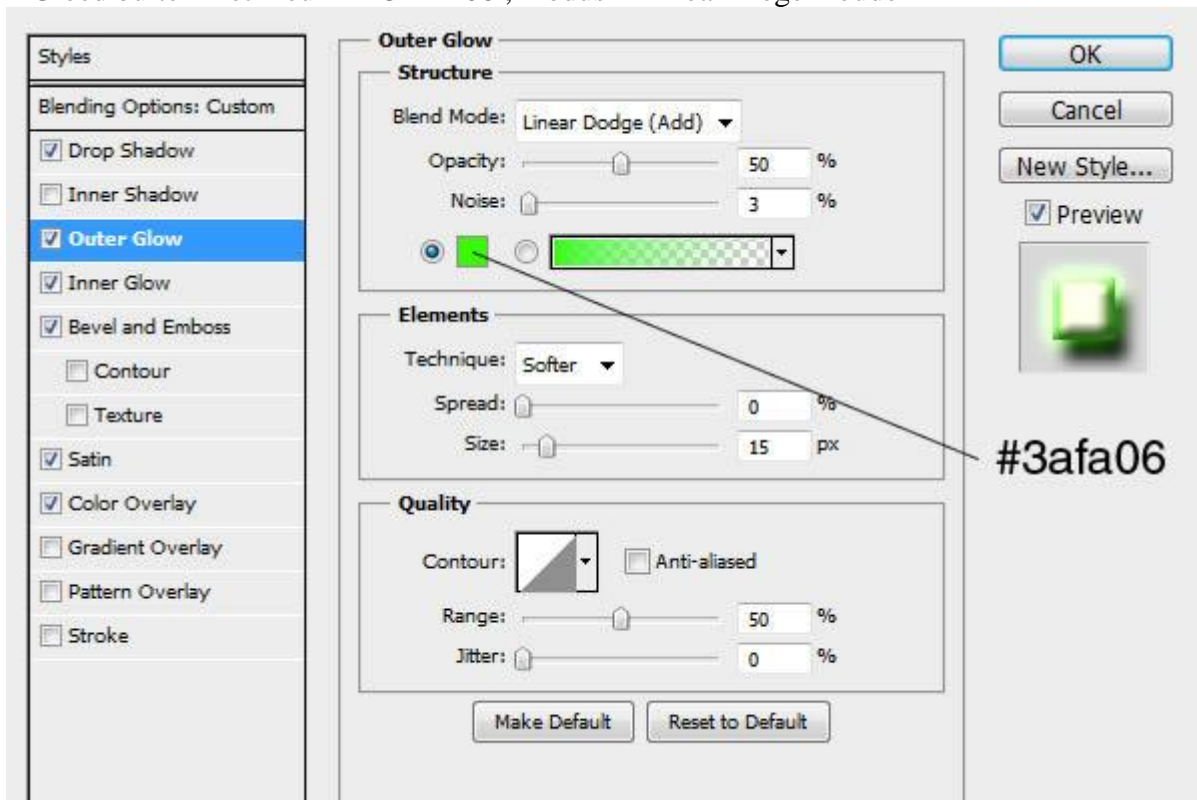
Styles

Blending Options: Custom

Drop Shadow

Inner Shadow

Outer Glow

Inner Glow

Bevel and Emboss

Contour

Texture

Satin

Color Overlay

Gradient Overlay

Pattern Overlay

Stroke

Outer Glow

Structure

Blend Mode: Linear Dodge (Add)

Opacity: 50 %

Noise: 3 %

Elements

Technique: Softer

Spread: 0 %

Size: 15 px

Quality

Contour: Anti-aliased

Range: 50 %

Jitter: 0 %

Make Default

Reset to Default

OK

Cancel

New Style...

Preview

#3afa06